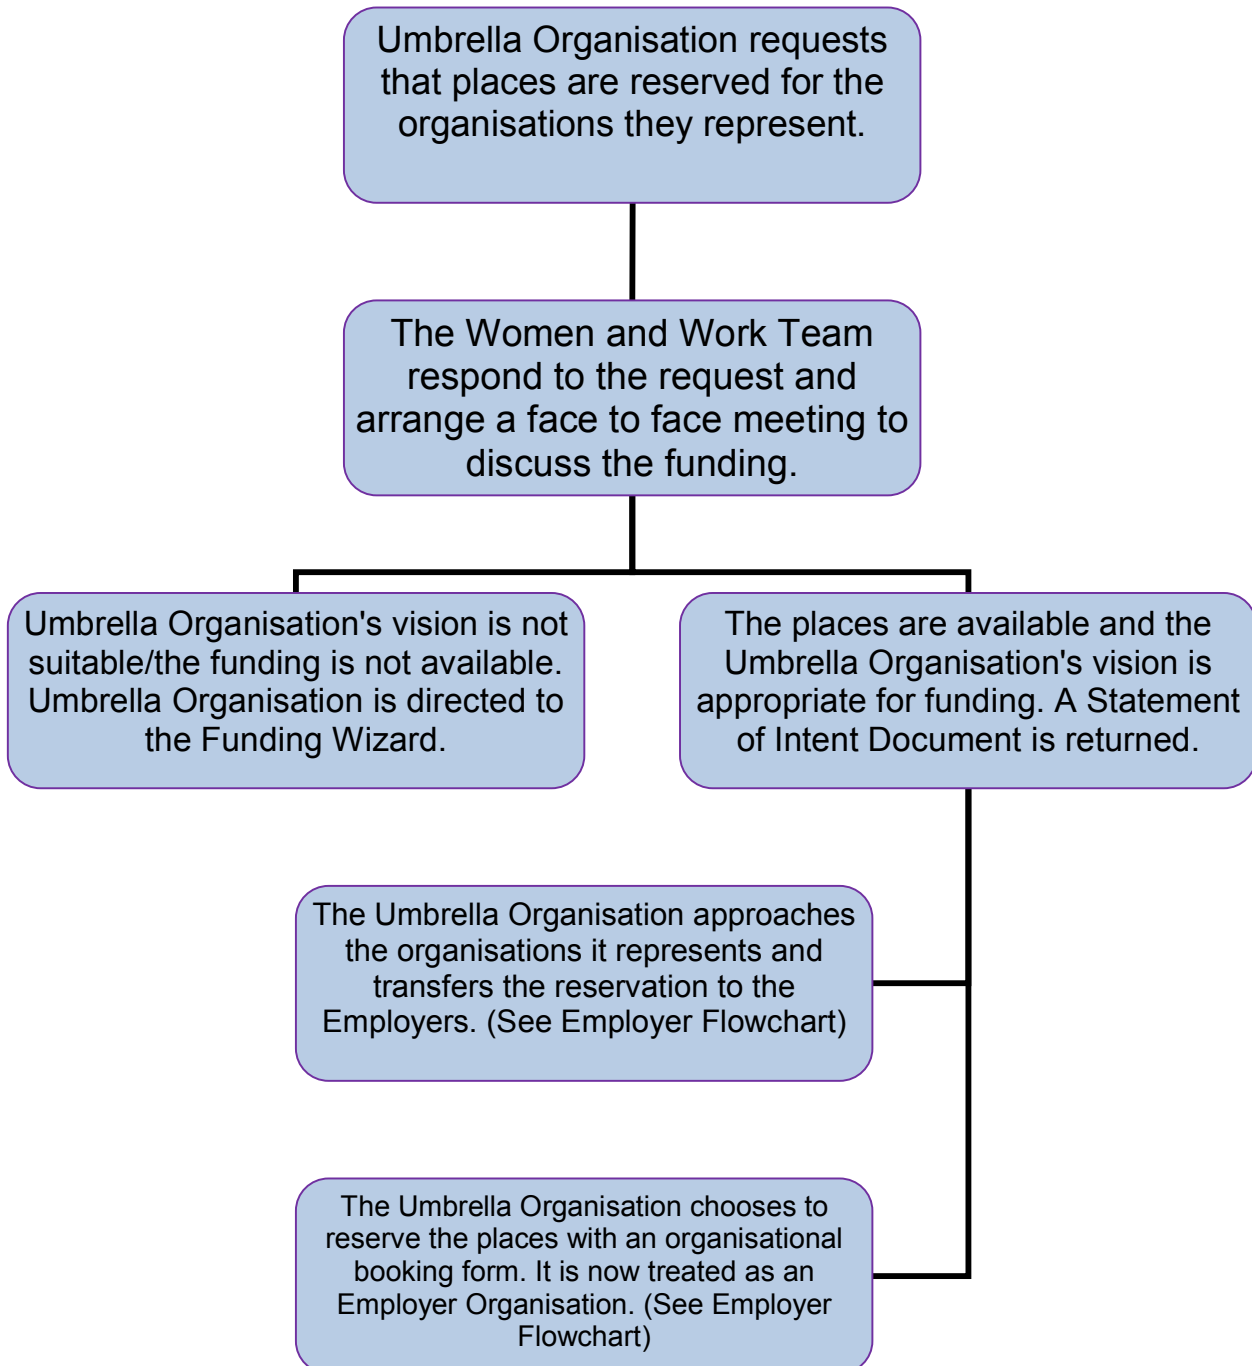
Umbrella Organisation requests that places are reserved for the organisations they represent.

The Women and Work Team respond to the request and arrange a face to face meeting to discuss the funding.

Umbrella Organisation's vision is not suitable/the funding is not available. Umbrella Organisation is directed to the Funding Wizard.

The places are available and the Umbrella Organisation's vision is appropriate for funding. A Statement of Intent Document is returned.

The Umbrella Organisation approaches the organisations it represents and transfers the reservation to the Employers. (See Employer Flowchart)

The Umbrella Organisation chooses to reserve the places with an organisational booking form. It is now treated as an Employer Organisation. (See Employer Flowchart)